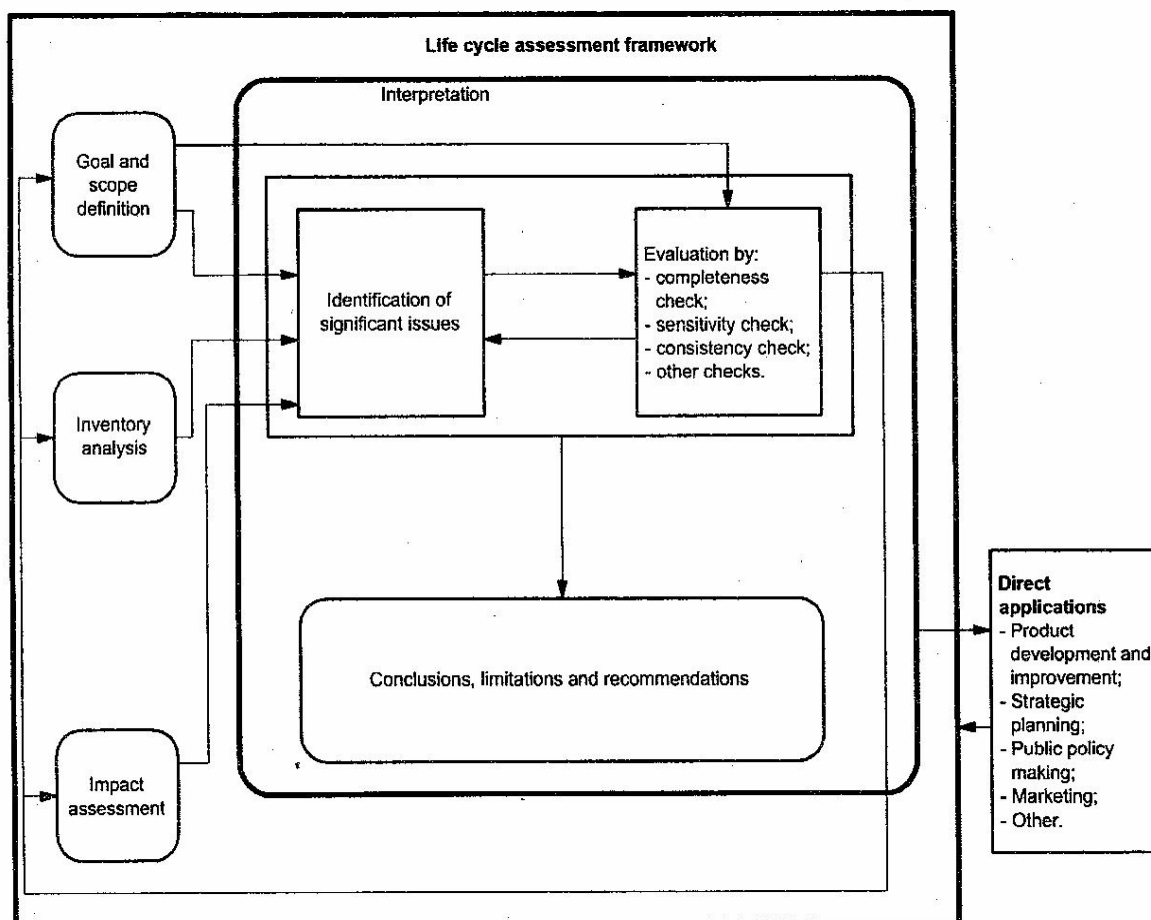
Life cycle assessment framework

Interpretation

Goal and scope definition

Inventory analysis

Impact assessment

Identification of significant issues

Evaluation by:
- completeness check;
- sensitivity check;
- consistency check;
- other checks.

Conclusions, limitations and recommendations

Direct applications
- Product development and improvement;
- Strategic planning;
- Public policy making;
- Marketing;
- Other.